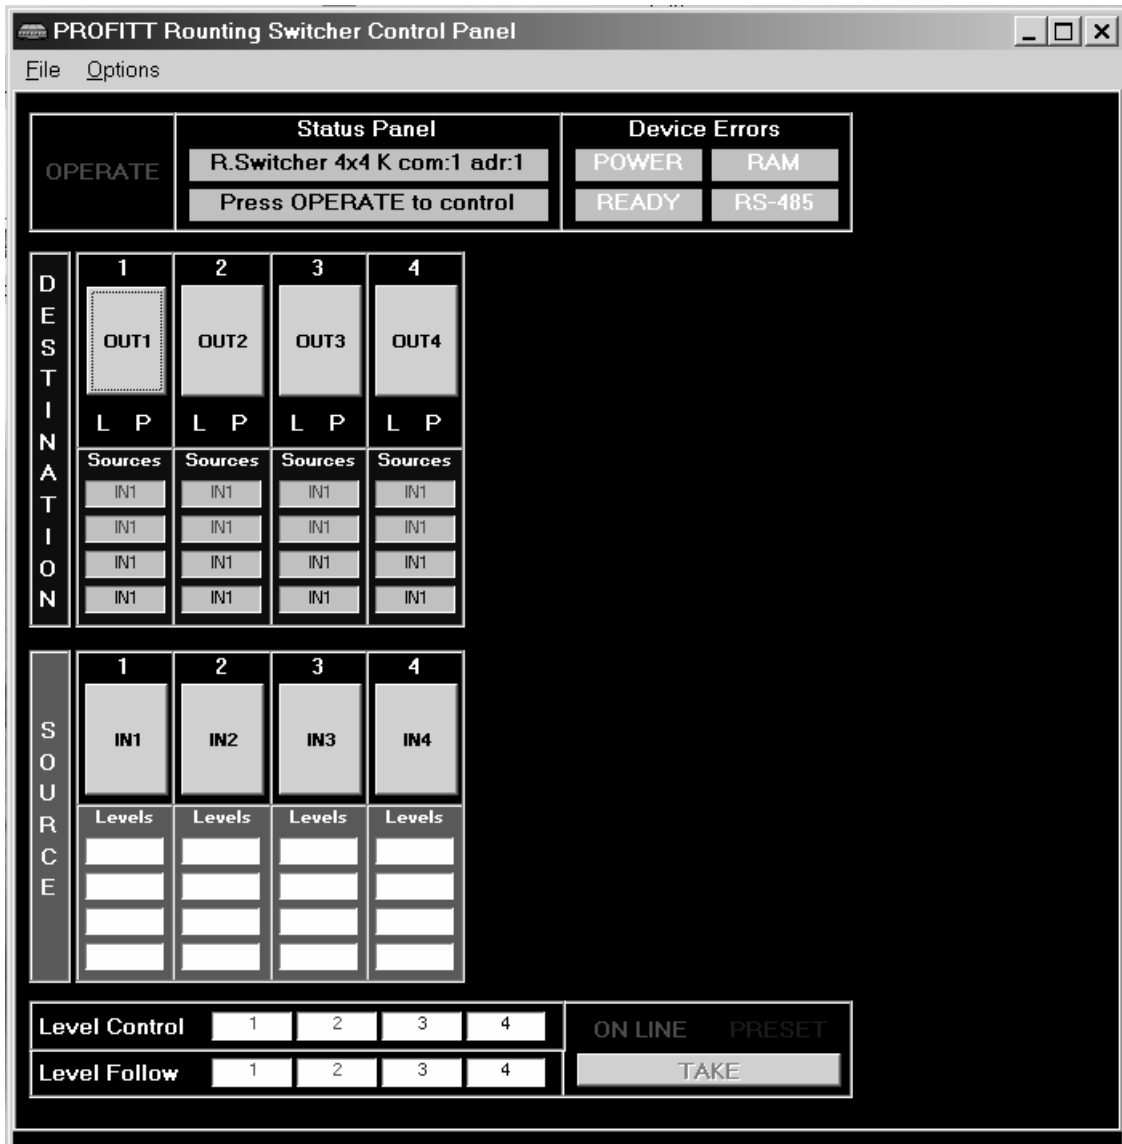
PROFITT Rounting Switcher Control Panel

File Options

OPERATE

Status Panel
R.Switcher 4x4 K com:1 adr:1
Press OPERATE to control

Device Errors
POWER RAM
READY RS-485

DESTINATION

| 1 | 2 | 3 | 4 |
|---|---|---|---|
| OUT1 | OUT2 | OUT3 | OUT4 |
| L P | L P | L P | L P |
| Sources | Sources | Sources | Sources |
| IN1 | IN1 | IN1 | IN1 |
| IN1 | IN1 | IN1 | IN1 |
| IN1 | IN1 | IN1 | IN1 |
| IN1 | IN1 | IN1 | IN1 |

SOURCE

| 1 | 2 | 3 | 4 |
|---|---|---|---|
| IN1 | IN2 | IN3 | IN4 |
| Levels | Levels | Levels | Levels |

Level Control 1 2 3 4
Level Follow 1 2 3 4

ON LINE PRESET
TAKE